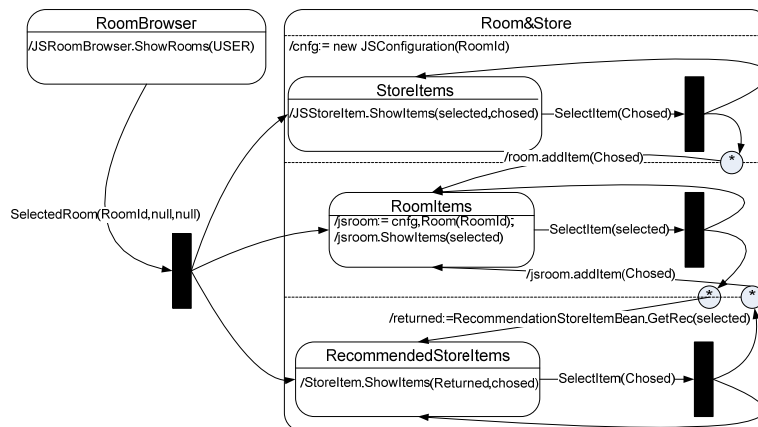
RoomBrowser

/JSRoomBrowser.ShowRooms(USER)

SelectedRoom(RoomId,null,null)

Room&Store

/cnfg:= new JSConfiguration(RoomId)

StoreItems

/JSStoreItem.ShowItems(selected,chosed)

SelectItem(Chosed)

/room.addItem(Chosed)

*

RoomItems

/jsroom:= cnfg.Room(RoomId);
/jsroom.ShowItems(selected)

SelectItem(selected)

/jsroom.addItem(Chosed)

*

*

/returned:=RecommendationStoreItemBean.GetRec(selected)

RecommendedStoreItems

/StoreItem.ShowItems(Returned,chosed)

SelectItem(Chosed)